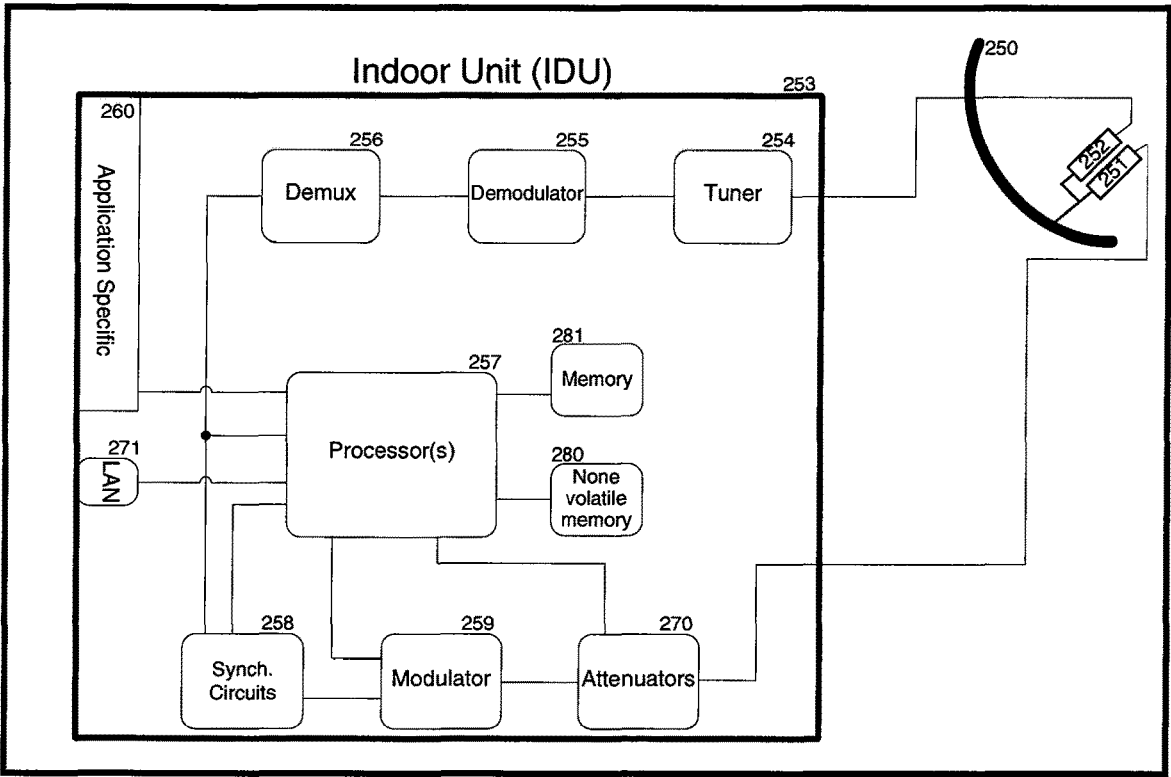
Indoor Unit (IDU)

253

250

260

Application Specific

256

Demux

255

Demodulator

254

Tuner

252

251

281

Memory

257

Processor(s)

271

LAN

280

None volatile memory

258

Synch. Circuits

259

Modulator

270

Attenuators